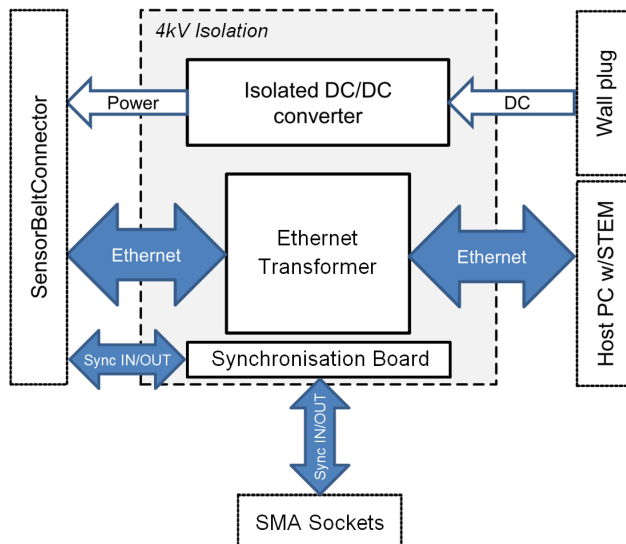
4kV Isolation

SensorBeltConnector

Power

Isolated DC/DC converter

DC

Wall plug

Ethernet

Ethernet Transformer

Ethernet

Host PC w/STEM

Sync IN/OUT

Synchronisation Board

Sync IN/OUT

SMA Sockets